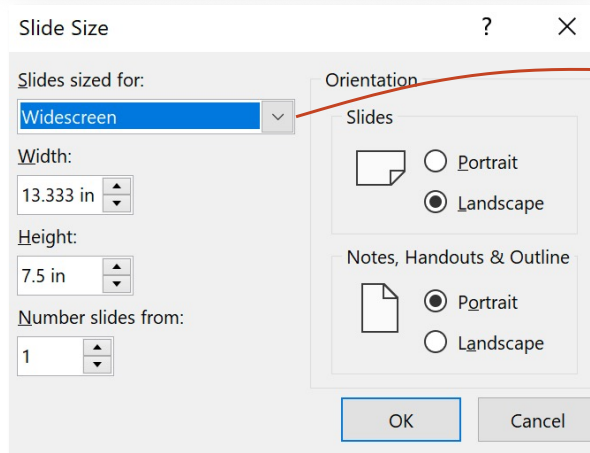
Slide Size

?

Slides sized for:

Widescreen

Width:

13.333 in

Height:

7.5 in

Number slides from:

1

Orientation

Slides

Portrait

Landscape

Notes, Handouts & Outline

Portrait

Landscape

OK

Cancel